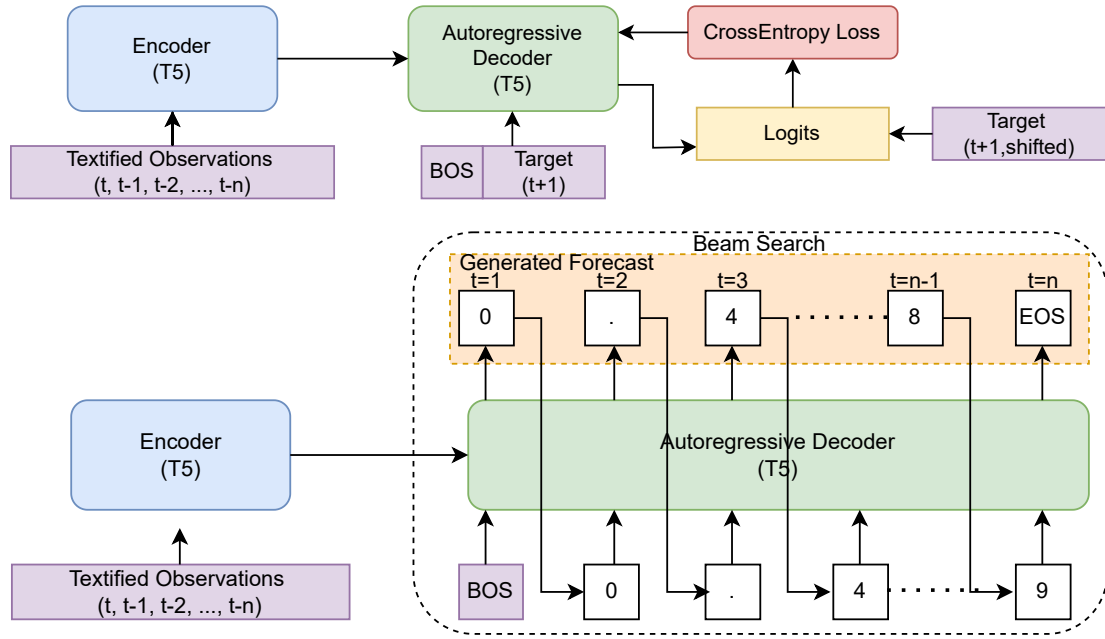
Encoder
(T5)

Autoregressive Decoder
(T5)

CrossEntropy Loss

Logits

Target
(t+1,shifted)

Textified Observations
(t, t-1, t-2, ..., t-n)

BOS

Target
(t+1)

Beam Search

Generated Forecast

t=1
0

t=2
.

t=3
4

t=n-1
8

t=n
EOS

Encoder
(T5)

Autoregressive Decoder
(T5)

Textified Observations
(t, t-1, t-2, ..., t-n)

BOS

0

.

4

9